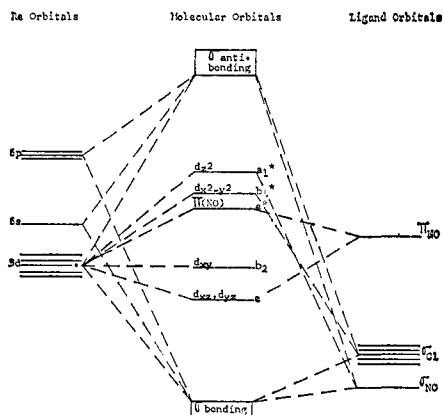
Re Orbitals

Molecular Orbitals

Ligand Orbitals

σ anti-bonding

6p

6s

5d

$d_{z^2}$ $a_1^*$

$d_{x^2-y^2}$ $b_1^*$

$\pi$(NO) $e^*$

$d_{xy}$ $b_2$

$d_{xz}, d_{yz}$ e

$\pi_{NO}$

$\sigma_{Cl}$

$\sigma_{NO}$

σ bonding